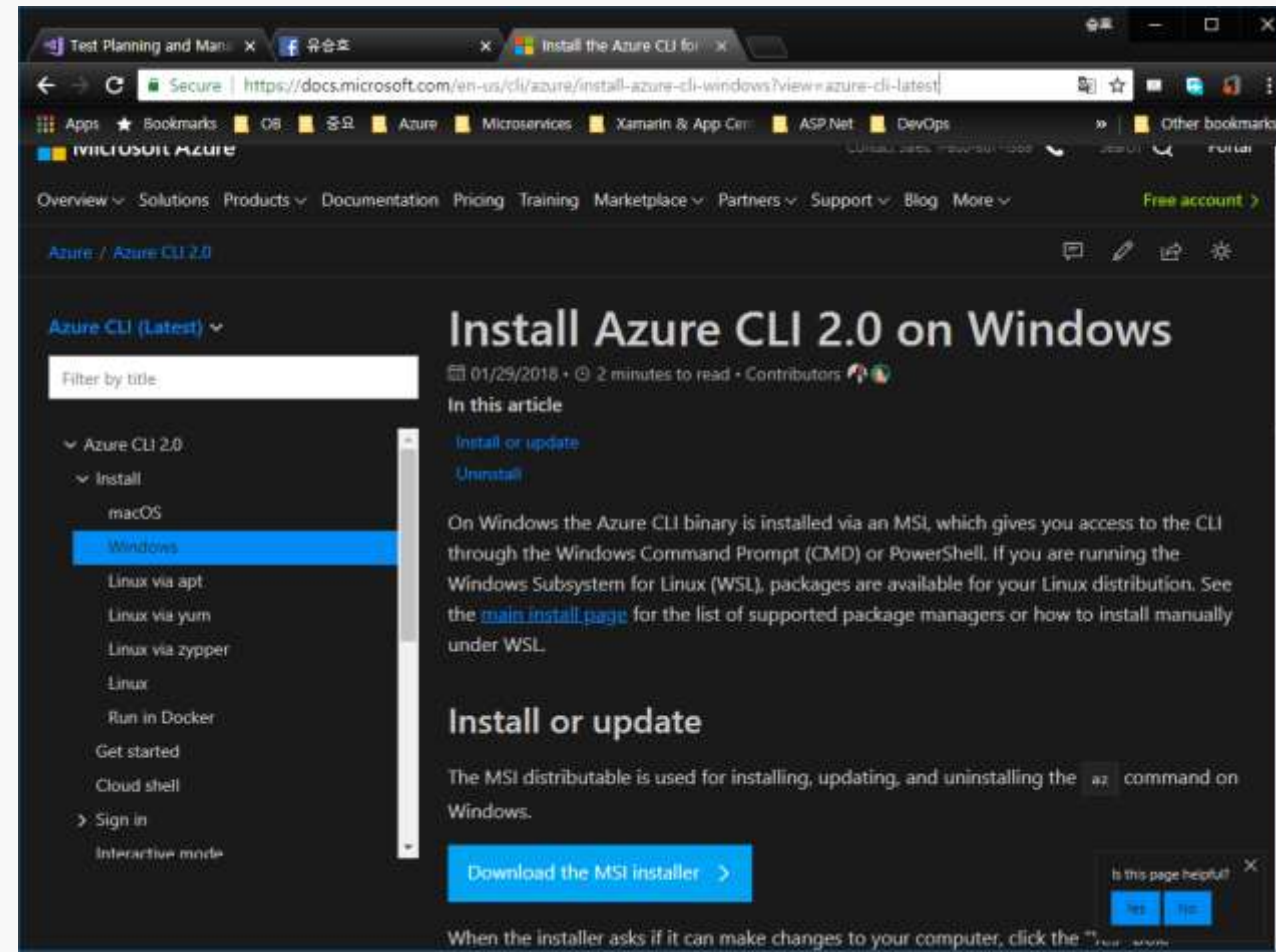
Test Planning and Mana ×
유승효 ×
Install the Azure CLI for ×
승효
Secure | https://docs.microsoft.com/en-us/cli/azure/install-azure-cli-windows?view=azure-cli-latest
Apps Bookmarks OS 중요 Azure Microservices Xamarin & App Cen ASP.Net DevOps » Other bookmarks
Microsoft Azure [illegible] Portal
Overview Solutions Products Documentation Pricing Training Marketplace Partners Support Blog More Free account >
Azure / Azure CLI 2.0
Azure CLI (Latest)
Filter by title
Azure CLI 2.0
Install
macOS
Windows
Linux via apt
Linux via yum
Linux via zypper
Linux
Run in Docker
Get started
Cloud shell
Sign in
Interactive mode

# Install Azure CLI 2.0 on Windows

01/29/2018 • 2 minutes to read • Contributors

In this article

Install or update
Uninstall

On Windows the Azure CLI binary is installed via an MSI, which gives you access to the CLI through the Windows Command Prompt (CMD) or PowerShell. If you are running the Windows Subsystem for Linux (WSL), packages are available for your Linux distribution. See the main install page for the list of supported package managers or how to install manually under WSL.

## Install or update

The MSI distributable is used for installing, updating, and uninstalling the az command on Windows.

Download the MSI installer >

When the installer asks if it can make changes to your computer, click the "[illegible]

Is this page helpful?
Yes No